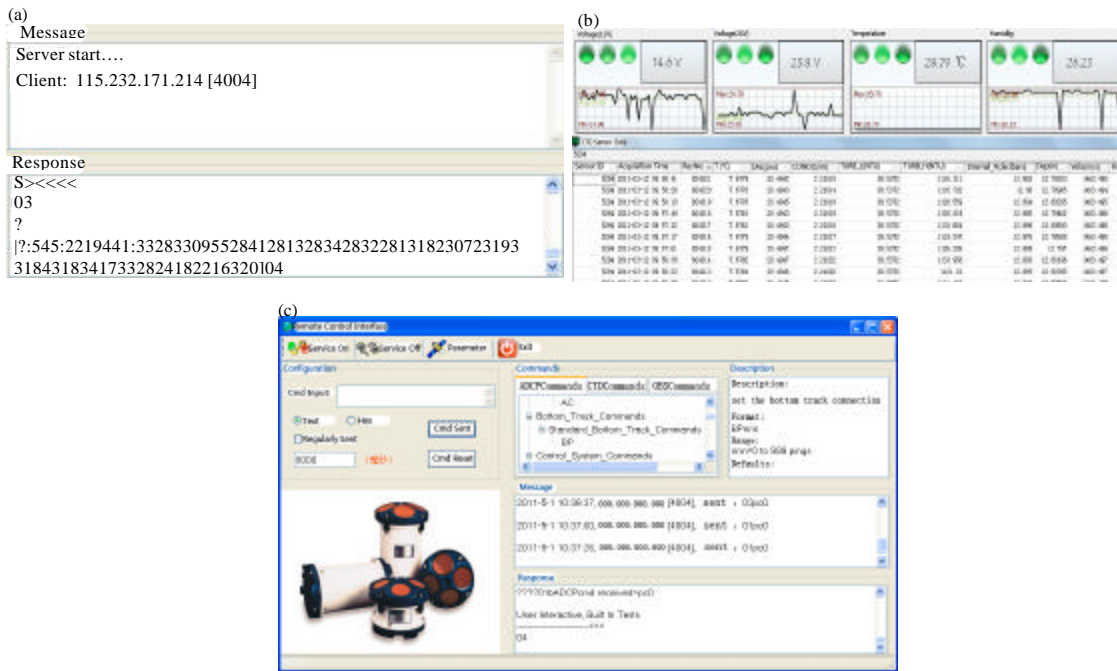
(a)

Message

Server start….

Client: 115.232.171.214 [4004]

Response

S><<<<

03

?

|?:545:2219441:3328330955284128132834283228131823072319331843183417332824182216320l04

(b)

Voltage(LPL)

14.6 V

Voltage(GSZ)

25.8 V

Temperature

28.79 ℃

Humidity

26.23

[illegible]

(c)

Remote Control Interface

Service On

Service Off

Parameter

Exit

Configuration

Cmd Input

Text

Hex

Regularly Sent

Cmd Sent

Cmd Reset

8000

(毫秒)

Commands

ADCPCommands

CTDCommands

OBSCommands

AC

Bottom_Track_Commands

Standard_Bottom_Track_Commands

BP

Control_System_Commands

Description

Description:

set the bottom track connection

Format:

BPnnn

Range:

nnn=0 to 999 pings

Default:

Message

2011-8-1 10:36:37, 000.000.000.000 [4004], sent : 03px0

2011-8-1 10:37:03, 000.000.000.000 [4004], sent : 01px0

2011-8-1 10:37:26, 000.000.000.000 [4004], sent : 01px0

Response

?????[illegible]ADCP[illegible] received<px0

User Interactive, Built In Tests

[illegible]

04